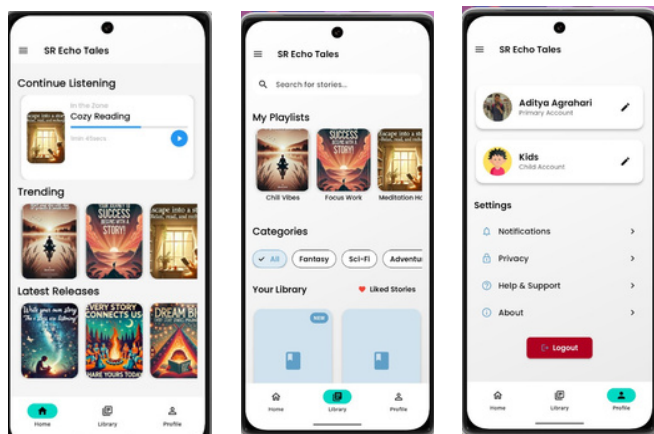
SR Echo Tales

Continue Listening

In the Zone
Cozy Reading
8min 45secs

Trending

YOUR JOURNEY TO SUCCESS BEGINS WITH A STORY!

Escape into a w

Latest Releases

Write your own story
EVERY STORY CONNECTS US
SHARE YOURS TODAY
DREAM BI

Home
Library
Profile

SR Echo Tales

Search for stories...

My Playlists

Chill Vibes
SUCCESS BEGINS WITH A STORY!
Focus Work
Escape into a w
Meditation Ho

Categories

All
Fantasy
Sci-Fi
Adventu

Your Library
Liked Stories

NEW

Home
Library
Profile

SR Echo Tales

Aditya Agrahari
Primary Account

Kids
Child Account

Settings

Notifications
Privacy
Help & Support
About

Logout

Home
Library
Profile